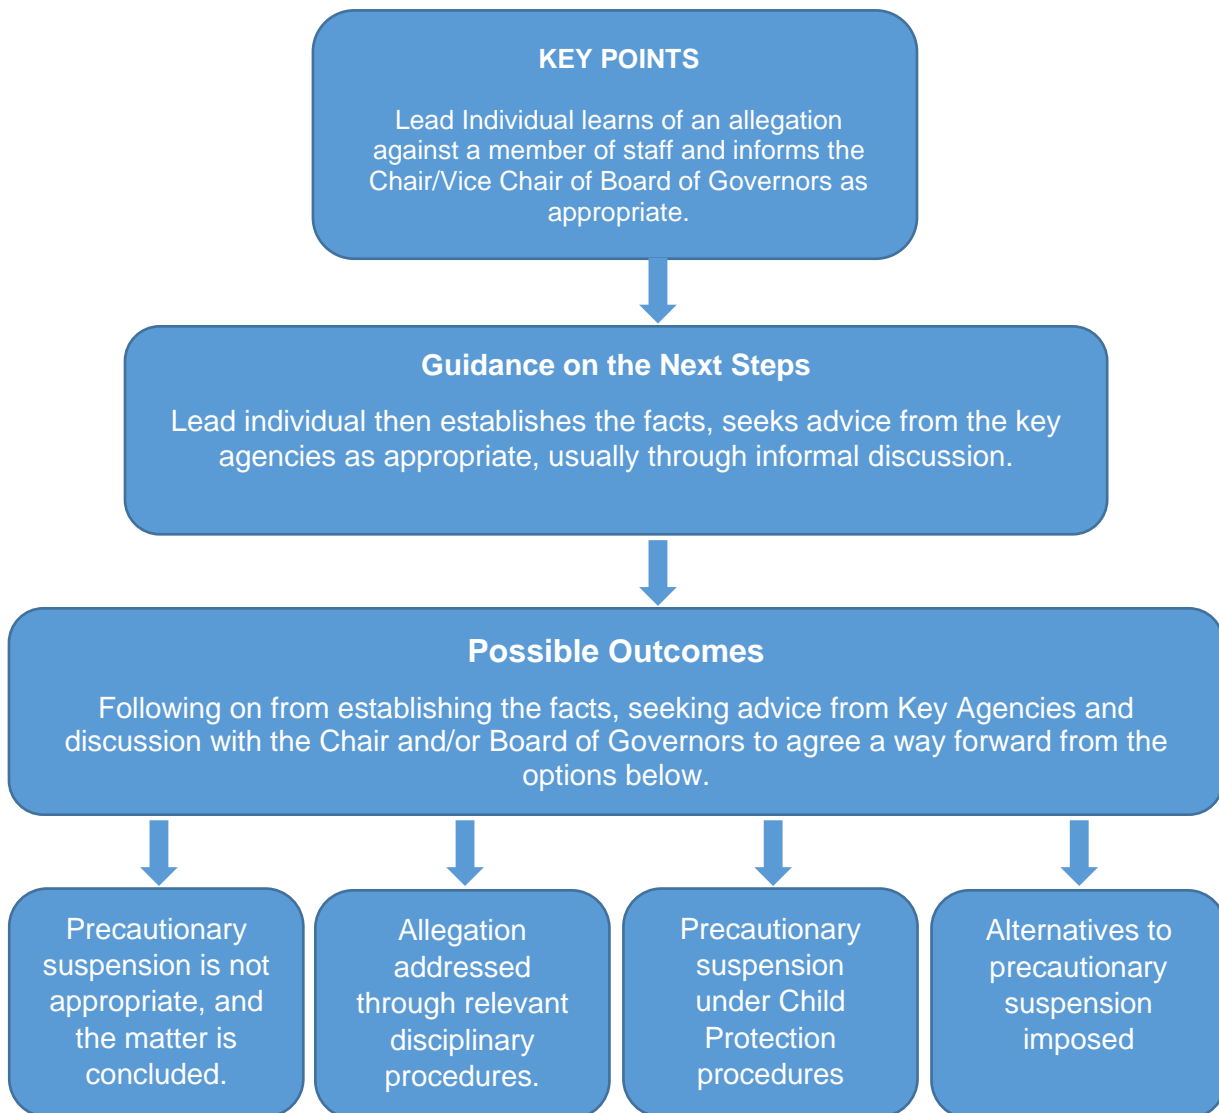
KEY POINTS

Lead Individual learns of an allegation against a member of staff and informs the Chair/Vice Chair of Board of Governors as appropriate.

Guidance on the Next Steps

Lead individual then establishes the facts, seeks advice from the key agencies as appropriate, usually through informal discussion.

Possible Outcomes

Following on from establishing the facts, seeking advice from Key Agencies and discussion with the Chair and/or Board of Governors to agree a way forward from the options below.

Precautionary suspension is not appropriate, and the matter is concluded.

Allegation addressed through relevant disciplinary procedures.

Precautionary suspension under Child Protection procedures

Alternatives to precautionary suspension imposed